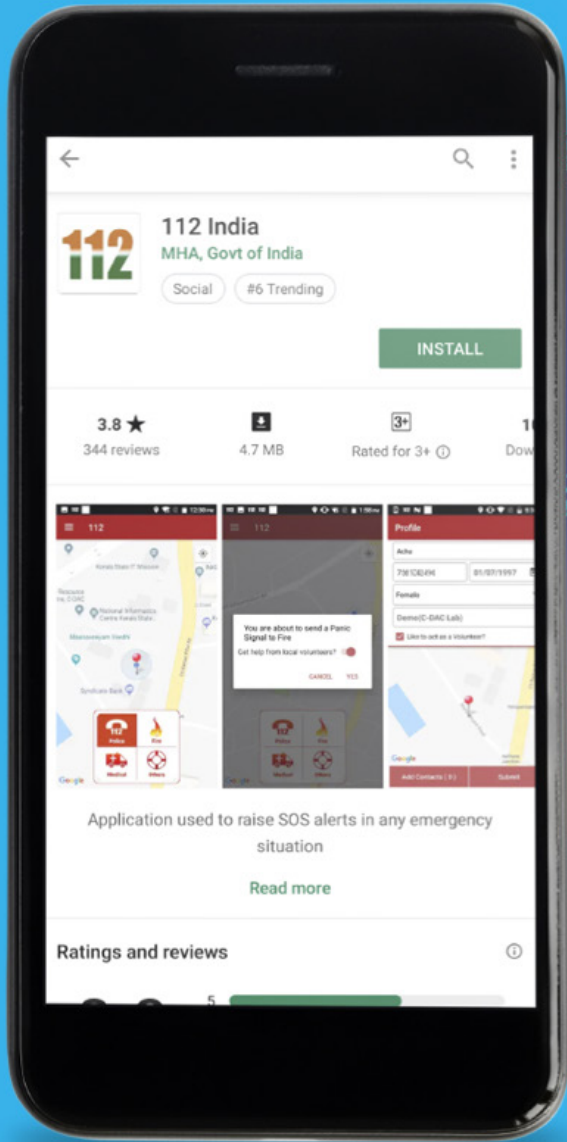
112

112 India
MHA, Govt of India
Social
#6 Trending

INSTALL

3.8 ★
344 reviews

4.7 MB

3+
Rated for 3+ ⓘ

1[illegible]
Dow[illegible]

112
Police
Fire
Medical
Others
Google

112
You are about to send a Panic Signal to Fire
Get help from local volunteers?
CANCEL
YES
Police
Fire
Medical
Others

Profile
Achu
7561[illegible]
01/07/1997
Female
Demo(C-DAC Lab)
Like to act as a Volunteer?
Google
Add Contacts ( 3 )
Submit

Application used to raise SOS alerts in any emergency situation

Read more

Ratings and reviews ⓘ

5